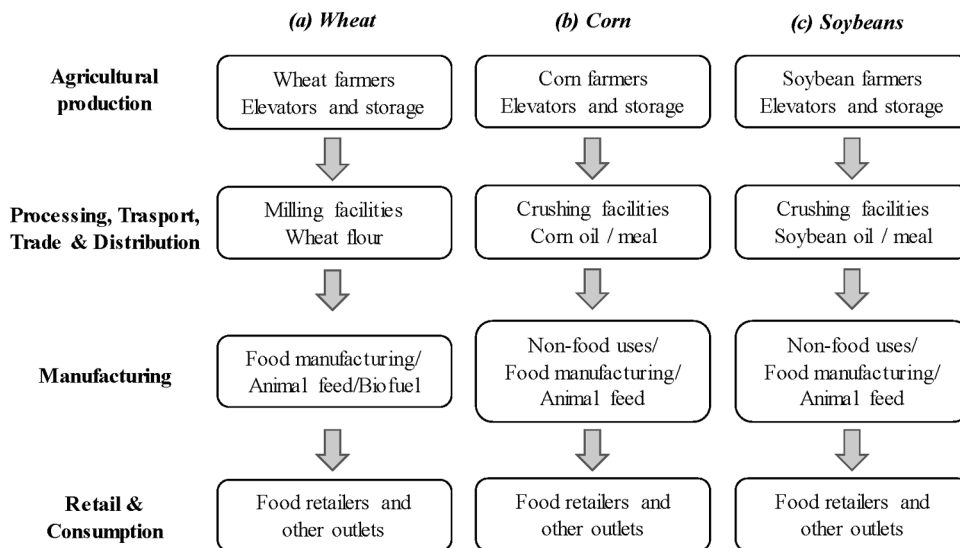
(a) Wheat

(b) Corn

(c) Soybeans

Agricultural production

Wheat farmers
Elevators and storage

Corn farmers
Elevators and storage

Soybean farmers
Elevators and storage

Processing, Trasport, Trade & Distribution

Milling facilities
Wheat flour

Crushing facilities
Corn oil / meal

Crushing facilities
Soybean oil / meal

Manufacturing

Food manufacturing/
Animal feed/Biofuel

Non-food uses/
Food manufacturing/
Animal feed

Non-food uses/
Food manufacturing/
Animal feed

Retail & Consumption

Food retailers and
other outlets

Food retailers and
other outlets

Food retailers and
other outlets